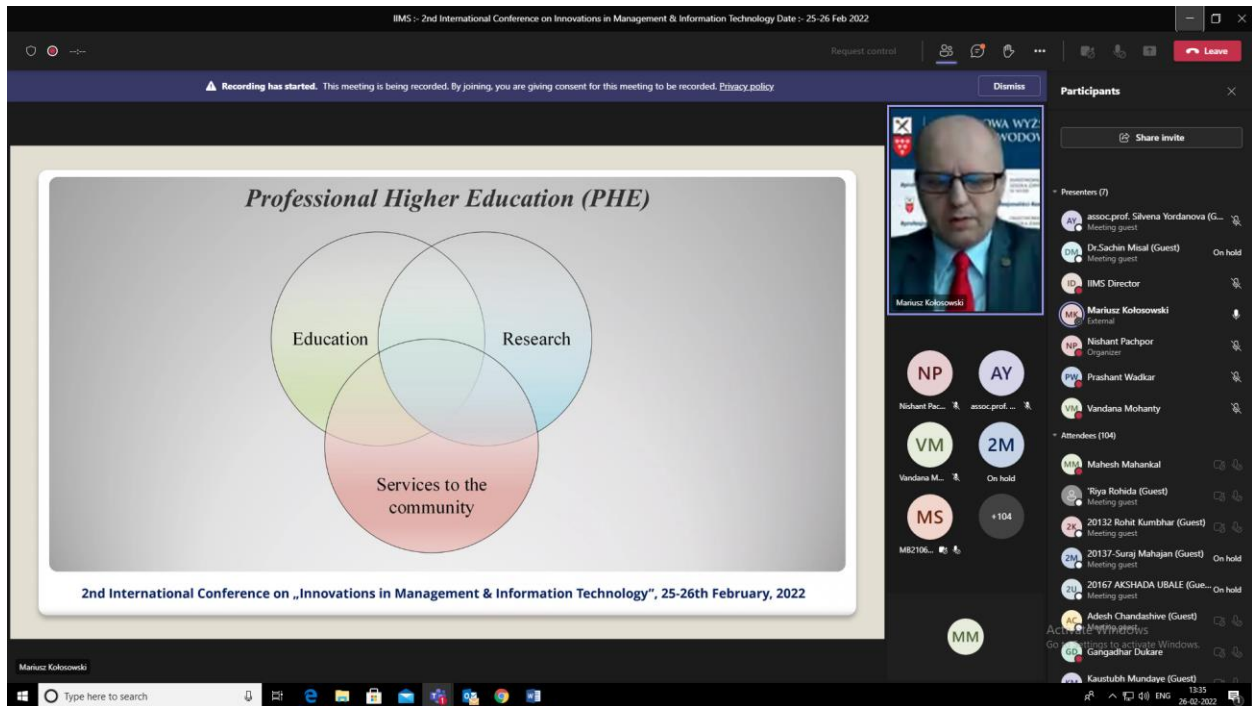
IIMS :- 2nd International Conference on Innovations in Management & Information Technology Date :- 25-26 Feb 2022

Request control

Leave

Recording has started. This meeting is being recorded. By joining, you are giving consent for this meeting to be recorded. Privacy policy

Dismiss

Participants

Share invite

Professional Higher Education (PHE)

Education

Research

Services to the community

2nd International Conference on „Innovations in Management & Information Technology", 25-26th February, 2022

WA WYŻ
WODOV

Mariusz Kołosowski

NP

AY

Nishant Pac...

assoc.prof. ...

VM

2M

Vandana M...

On hold

MS

+104

MB2106...

MM

Mariusz Kołosowski

Presenters (7)

AY assoc.prof. Silvena Yordanova (G...
Meeting guest

DM Dr.Sachin Misal (Guest)
Meeting guest
On hold

ID IIMS Director

MK Mariusz Kołosowski
External

NP Nishant Pachpor
Organizer

PW Prashant Wadkar

VM Vandana Mohanty

Attendees (104)

MM Mahesh Mahankal

'Riya Rohida (Guest)
Meeting guest

2K 20132 Rohit Kumbhar (Guest)
Meeting guest

2M 20137-Suraj Mahajan (Guest)
Meeting guest
On hold

2U 20167 AKSHADA UBALE (Gue...
Meeting guest
On hold

AC Adesh Chandashive (Guest)
Meeting guest

GD Gangadhar Dukare

Kaustubh Mundaye (Guest)

Activate Windows
Go to Settings to activate Windows.

Type here to search

ENG 13:35
26-02-2022